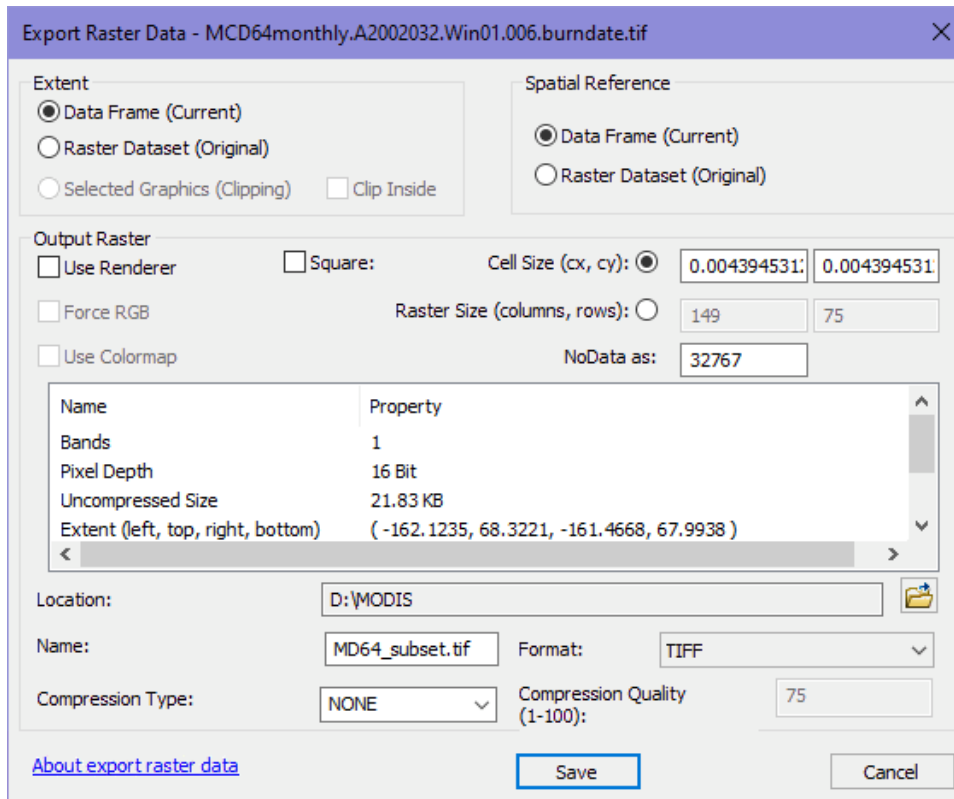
Export Raster Data - MCD64monthly.A2002032.Win01.006.burndate.tif

Extent
Data Frame (Current)
Raster Dataset (Original)
Selected Graphics (Clipping)
Clip Inside

Spatial Reference
Data Frame (Current)
Raster Dataset (Original)

Output Raster
Use Renderer
Square:
Cell Size (cx, cy):
0.00439453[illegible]
0.00439453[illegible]
Force RGB
Raster Size (columns, rows):
149
75
Use Colormap
NoData as:
32767

| Name | Property |
|---|---|
| Bands | 1 |
| Pixel Depth | 16 Bit |
| Uncompressed Size | 21.83 KB |
| Extent (left, top, right, bottom) | ( -162.1235, 68.3221, -161.4668, 67.9938 ) |

Location:
D:\MODIS
Name:
MD64_subset.tif
Format:
TIFF
Compression Type:
NONE
Compression Quality (1-100):
75

About export raster data
Save
Cancel